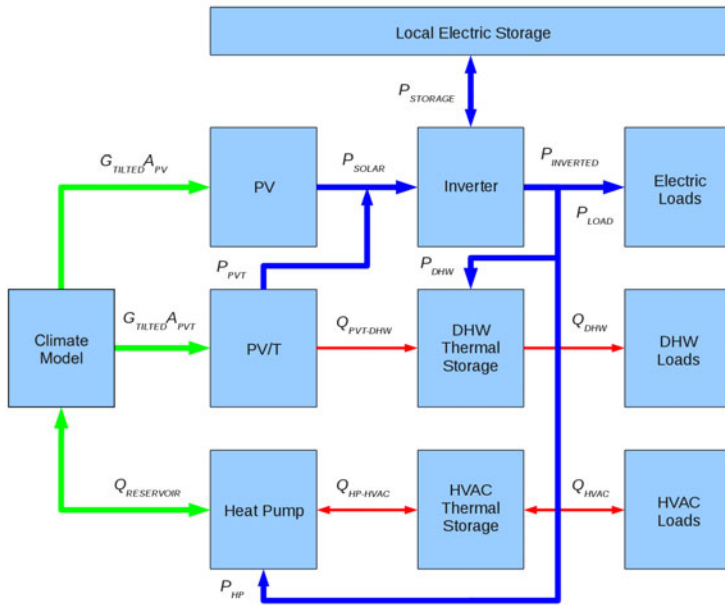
Local Electric Storage

$P_{STORAGE}$

$G_{TILTED}A_{PV}$

PV

$P_{SOLAR}$

Inverter

$P_{INVERTED}$

Electric Loads

$P_{LOAD}$

$P_{PVT}$

$P_{DHW}$

Climate Model

$G_{TILTED}A_{PVT}$

PV/T

$Q_{PVT-DHW}$

DHW Thermal Storage

$Q_{DHW}$

DHW Loads

$Q_{RESERVOIR}$

Heat Pump

$Q_{HP-HVAC}$

HVAC Thermal Storage

$Q_{HVAC}$

HVAC Loads

$P_{HP}$